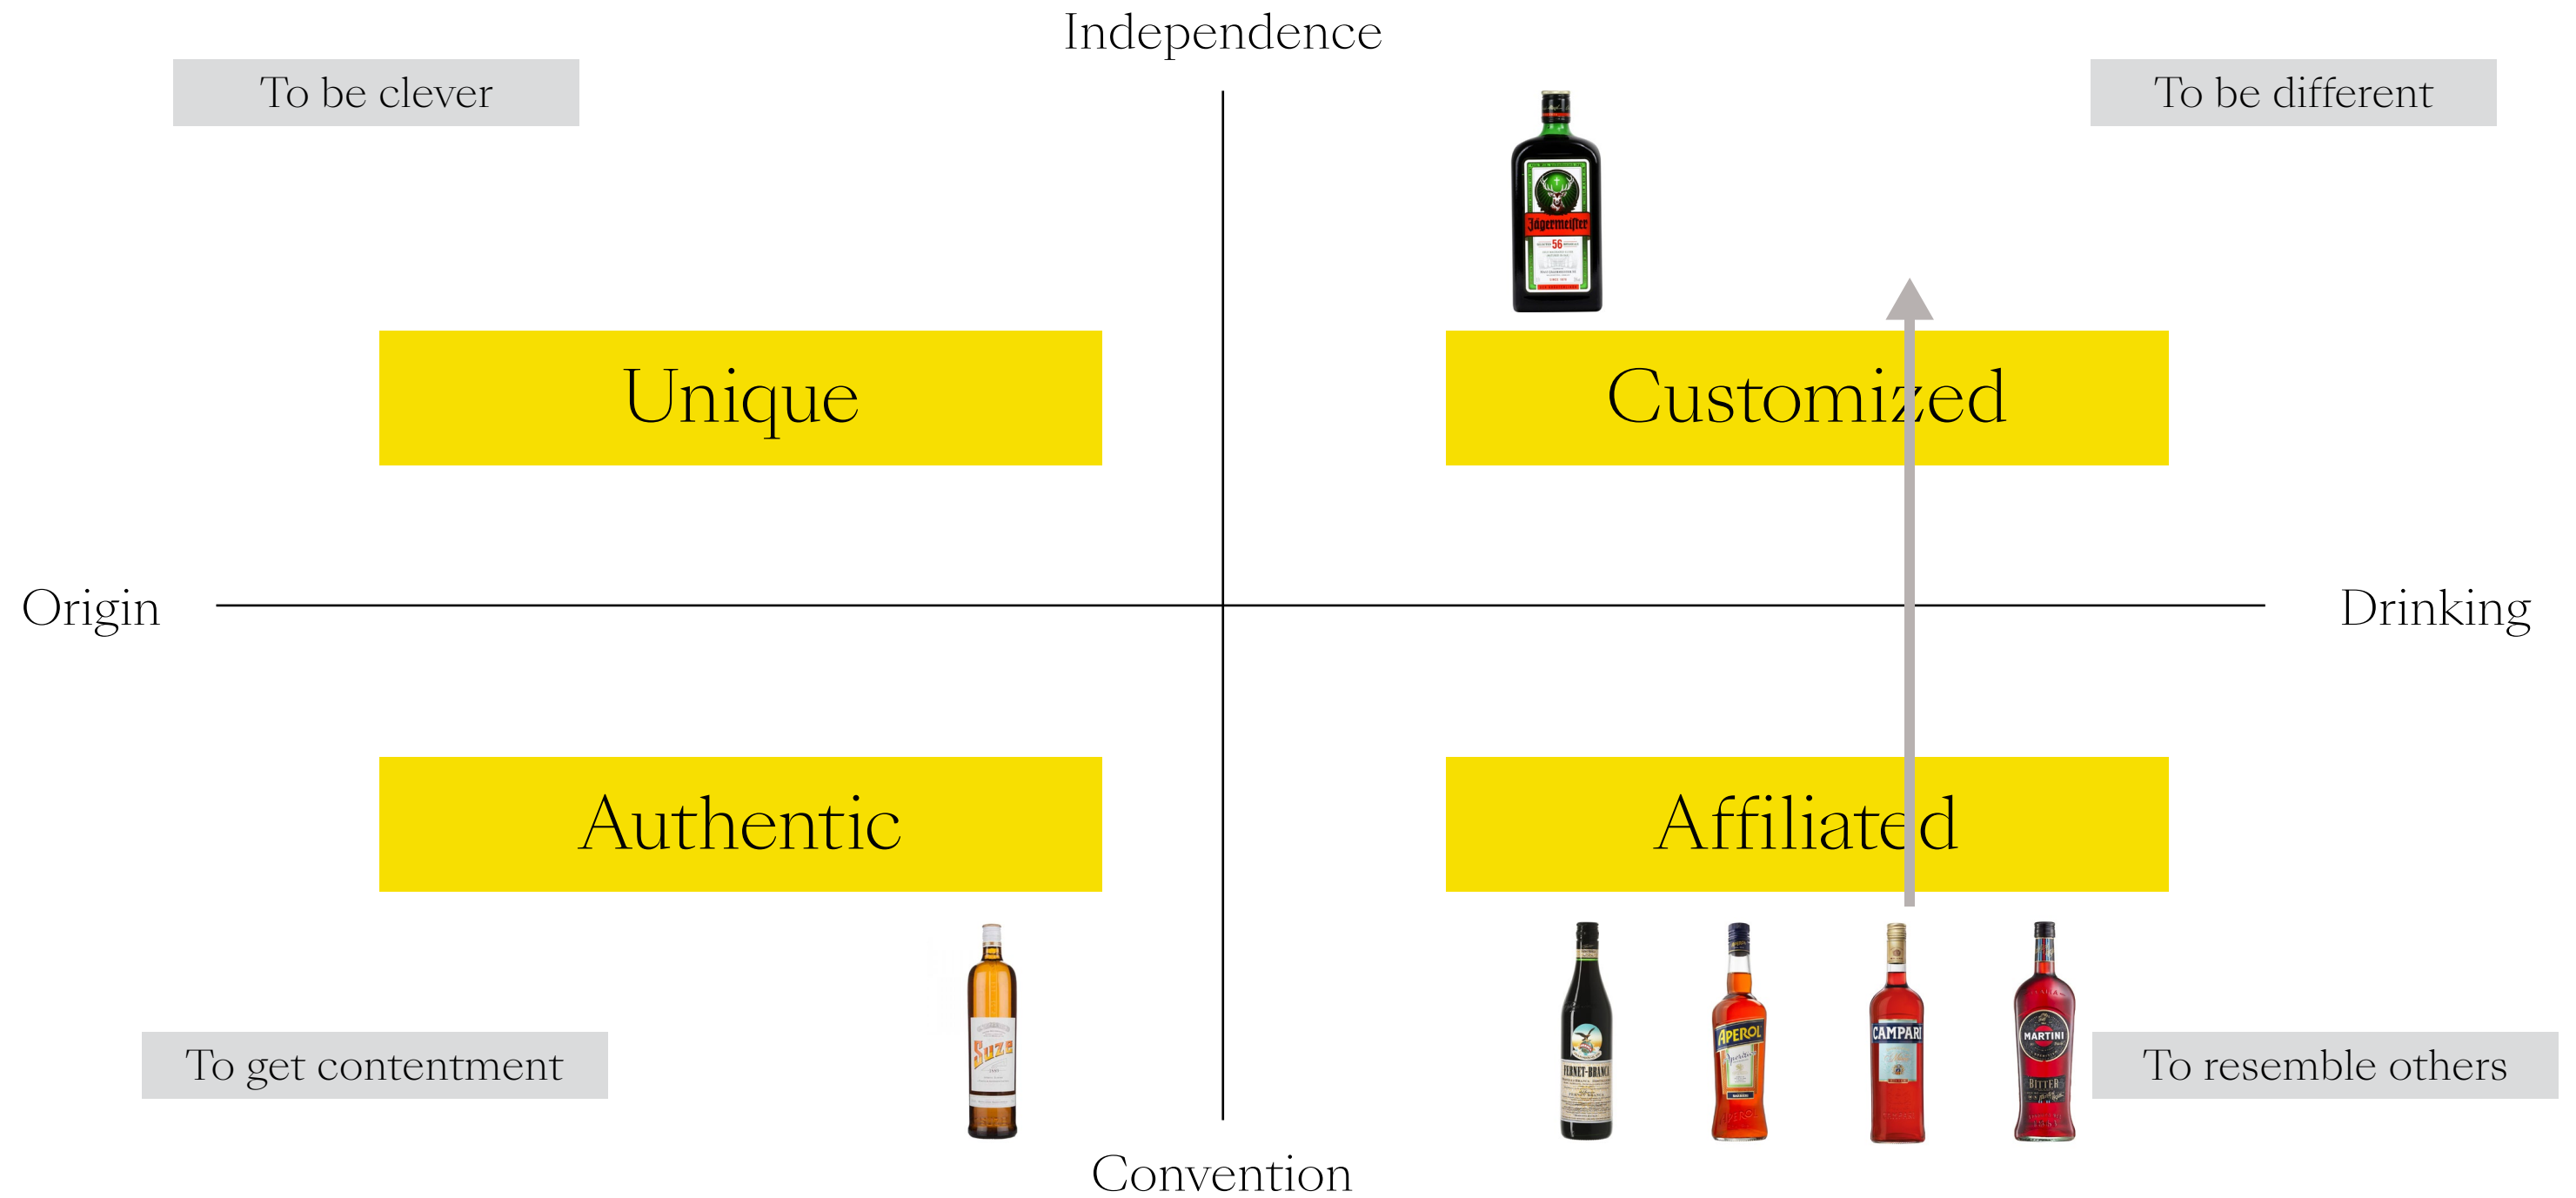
Independence

To be clever

To be different

Jägermeister

56

Unique

Customized

Origin

Drinking

Authentic

Affiliated

Suze

FERNET-BRANCA

APEROL

CAMPARI

MARTINI

BITTER

To get contentment

To resemble others

Convention